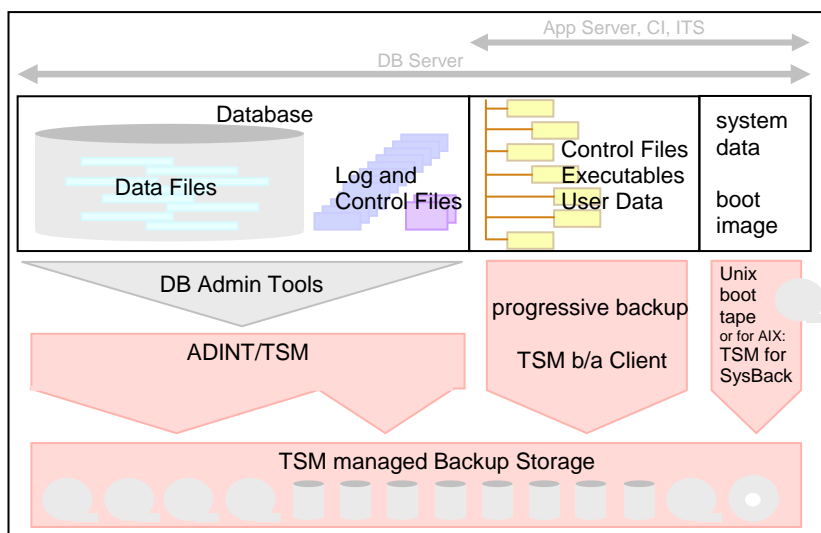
App Server, CI, ITS

DB Server

Database

Data Files

Log and Control Files

Control Files
Executables
User Data

system data

boot image

DB Admin Tools

ADINT/TSM

progressive backup

TSM b/a Client

Unix boot tape or for AIX: TSM for SysBack

TSM managed Backup Storage